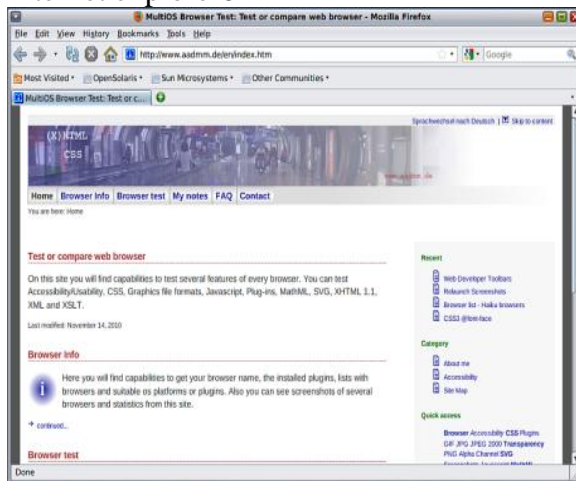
MultiOS Browser Test: Test or compare web browser - Mozilla Firefox

File Edit View History Bookmarks Tools Help

http://www.asdmm.de/en/index.htm

Google

Most Visited • OpenSolaris • Sun Microsystems • Other Communities •

MultiOS Browser Test: Test or c...

Sprachwechsel nach Deutsch | Skip to content

(X) HTML

CSS

www.asdmm.de

Home | Browser Info | Browser test | My notes | FAQ | Contact

You are here: Home

Test or compare web browser

On this site you will find capabilities to test several features of every browser. You can test Accessibility/Usability, CSS, Graphics file formats, Javascript, Plug-ins, MathML, SVG, XHTML 1.1, XML and XSLT.

Last modified: November 14, 2010

Browser Info

Here you will find capabilities to get your browser name, the installed plugins, lists with browsers and suitable os platforms or plugins. Also you can see screenshots of several browsers and statistics from this site.

continued...

Browser test

Recent

Web Developer Toolbars

Relaunch Screenshots

Browser list - Haiku browsers

CSS3 @font-face

Category

About me

Accessibility

Site Map

Quick access

Browser Accessibility CSS Plugins GIF JPG JPEG 2000 Transparency PNG Alpha Channel SVG

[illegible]

Done